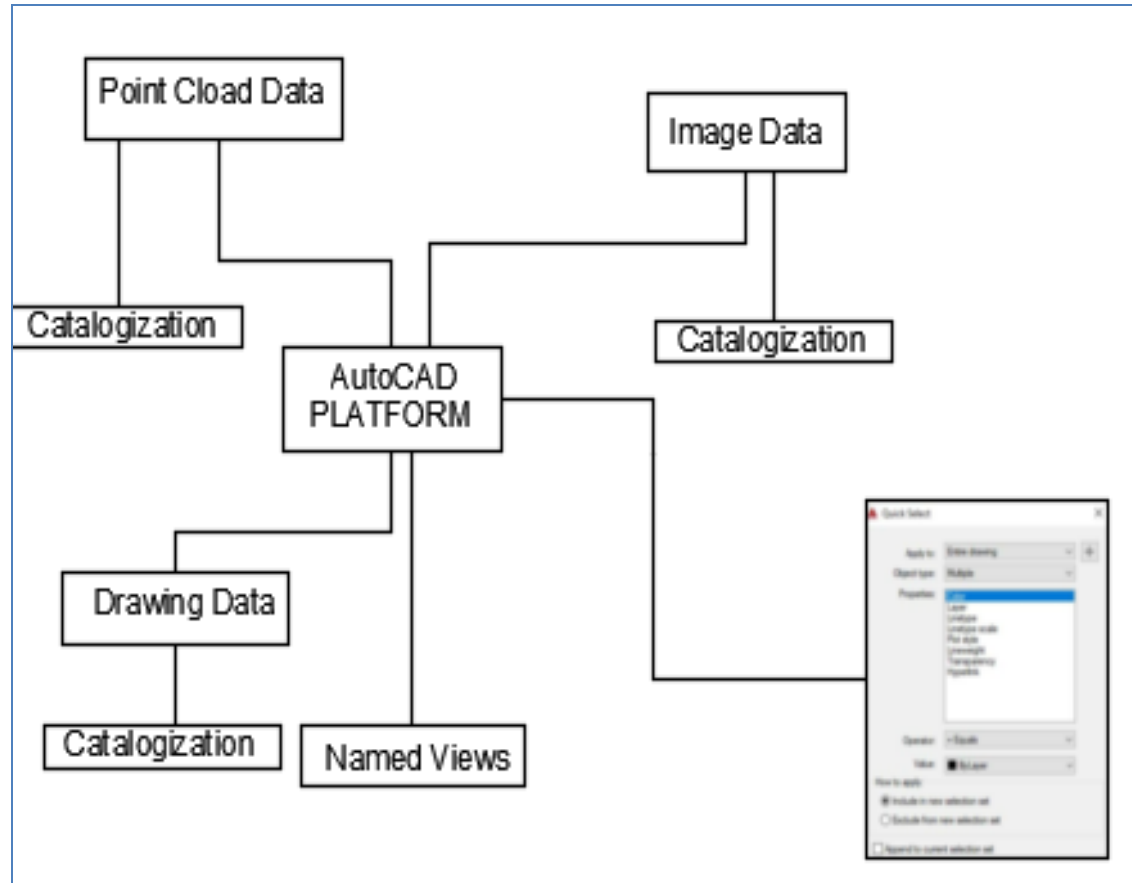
Point Cload Data

Image Data

Catalogization

Catalogization

AutoCAD PLATFORM

Quick Select

Apply to: Entire drawing

Object type: Multiple

Properties: Color
Layer
Linetype
Linetype scale
Plot style
Lineweight
Transparency
Hyperlink

Operator: = Equals

Value: ByLayer

How to apply:

Include in new selection set

Exclude from new selection set

Append to current selection set

Drawing Data

Catalogization

Named Views